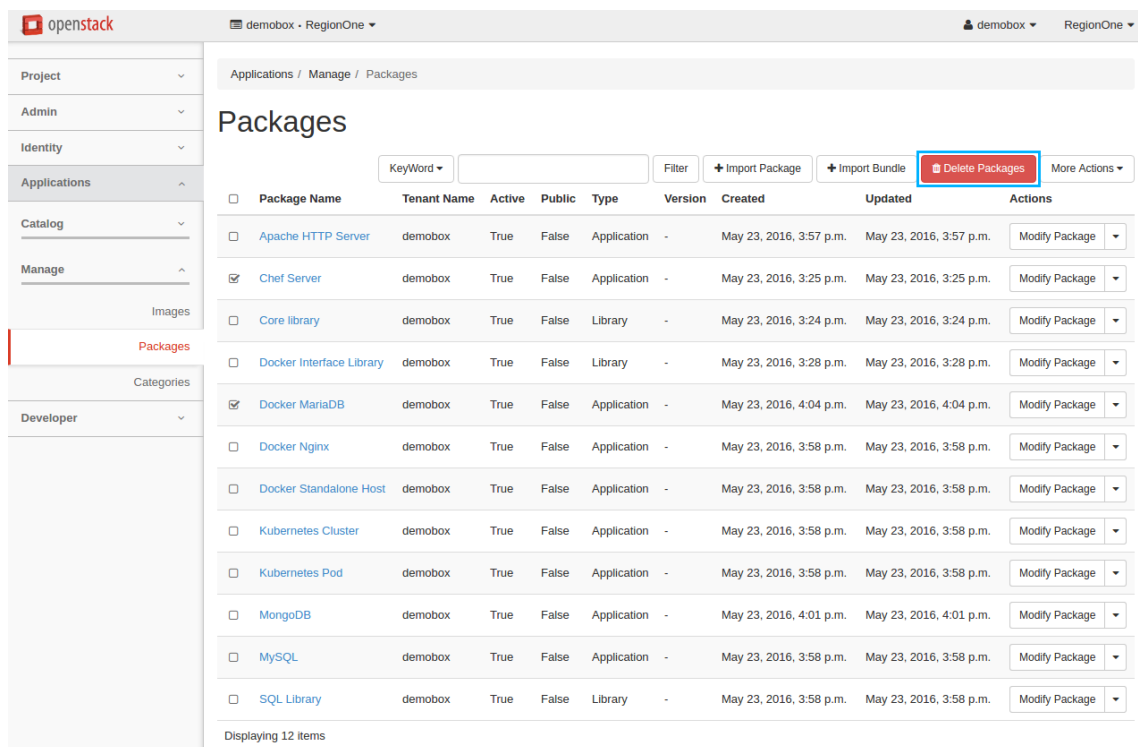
openstack

demobox • RegionOne ▾

demobox ▾ RegionOne ▾

Project
Admin
Identity
Applications
Catalog
Manage
Images
Packages
Categories
Developer

Applications / Manage / Packages

Packages

KeyWord ▾ Filter + Import Package + Import Bundle Delete Packages More Actions ▾

| | Package Name | Tenant Name | Active | Public | Type | Version | Created | Updated | Actions |
|---|---|---|---|---|---|---|---|---|---|
| ☐ | Apache HTTP Server | demobox | True | False | Application | - | May 23, 2016, 3:57 p.m. | May 23, 2016, 3:57 p.m. | Modify Package ▾ |
| ☑ | Chef Server | demobox | True | False | Application | - | May 23, 2016, 3:25 p.m. | May 23, 2016, 3:25 p.m. | Modify Package ▾ |
| ☐ | Core library | demobox | True | False | Library | - | May 23, 2016, 3:24 p.m. | May 23, 2016, 3:24 p.m. | Modify Package ▾ |
| ☐ | Docker Interface Library | demobox | True | False | Library | - | May 23, 2016, 3:28 p.m. | May 23, 2016, 3:28 p.m. | Modify Package ▾ |
| ☑ | Docker MariaDB | demobox | True | False | Application | - | May 23, 2016, 4:04 p.m. | May 23, 2016, 4:04 p.m. | Modify Package ▾ |
| ☐ | Docker Nginx | demobox | True | False | Application | - | May 23, 2016, 3:58 p.m. | May 23, 2016, 3:58 p.m. | Modify Package ▾ |
| ☐ | Docker Standalone Host | demobox | True | False | Application | - | May 23, 2016, 3:58 p.m. | May 23, 2016, 3:58 p.m. | Modify Package ▾ |
| ☐ | Kubernetes Cluster | demobox | True | False | Application | - | May 23, 2016, 3:58 p.m. | May 23, 2016, 3:58 p.m. | Modify Package ▾ |
| ☐ | Kubernetes Pod | demobox | True | False | Application | - | May 23, 2016, 3:58 p.m. | May 23, 2016, 3:58 p.m. | Modify Package ▾ |
| ☐ | MongoDB | demobox | True | False | Application | - | May 23, 2016, 4:01 p.m. | May 23, 2016, 4:01 p.m. | Modify Package ▾ |
| ☐ | MySQL | demobox | True | False | Application | - | May 23, 2016, 3:58 p.m. | May 23, 2016, 3:58 p.m. | Modify Package ▾ |
| ☐ | SQL Library | demobox | True | False | Library | - | May 23, 2016, 3:58 p.m. | May 23, 2016, 3:58 p.m. | Modify Package ▾ |

Displaying 12 items